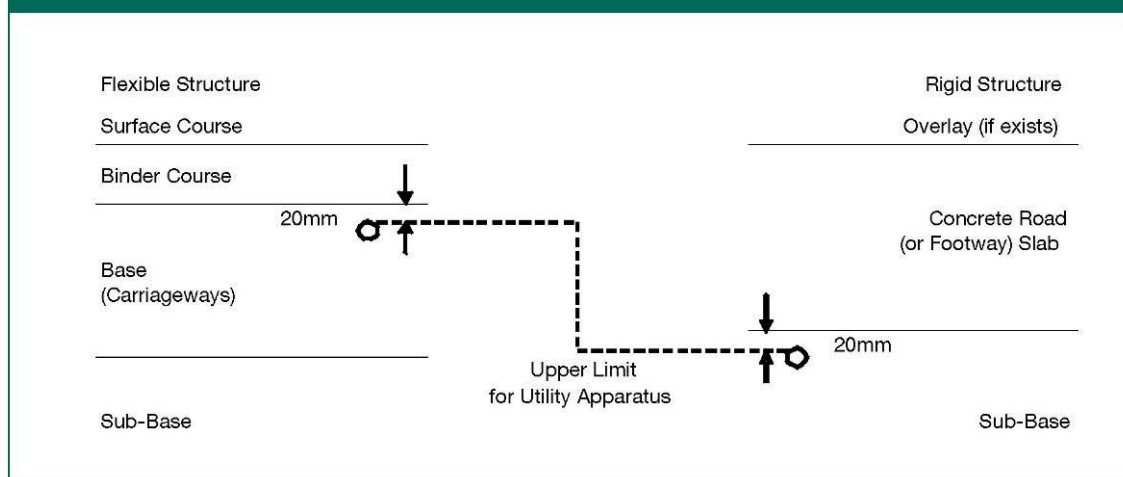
Flexible Structure

Rigid Structure

Surface Course

Overlay (if exists)

Binder Course

20mm

Concrete Road (or Footway) Slab

Base (Carriageways)

20mm

Upper Limit for Utility Apparatus

Sub-Base

Sub-Base